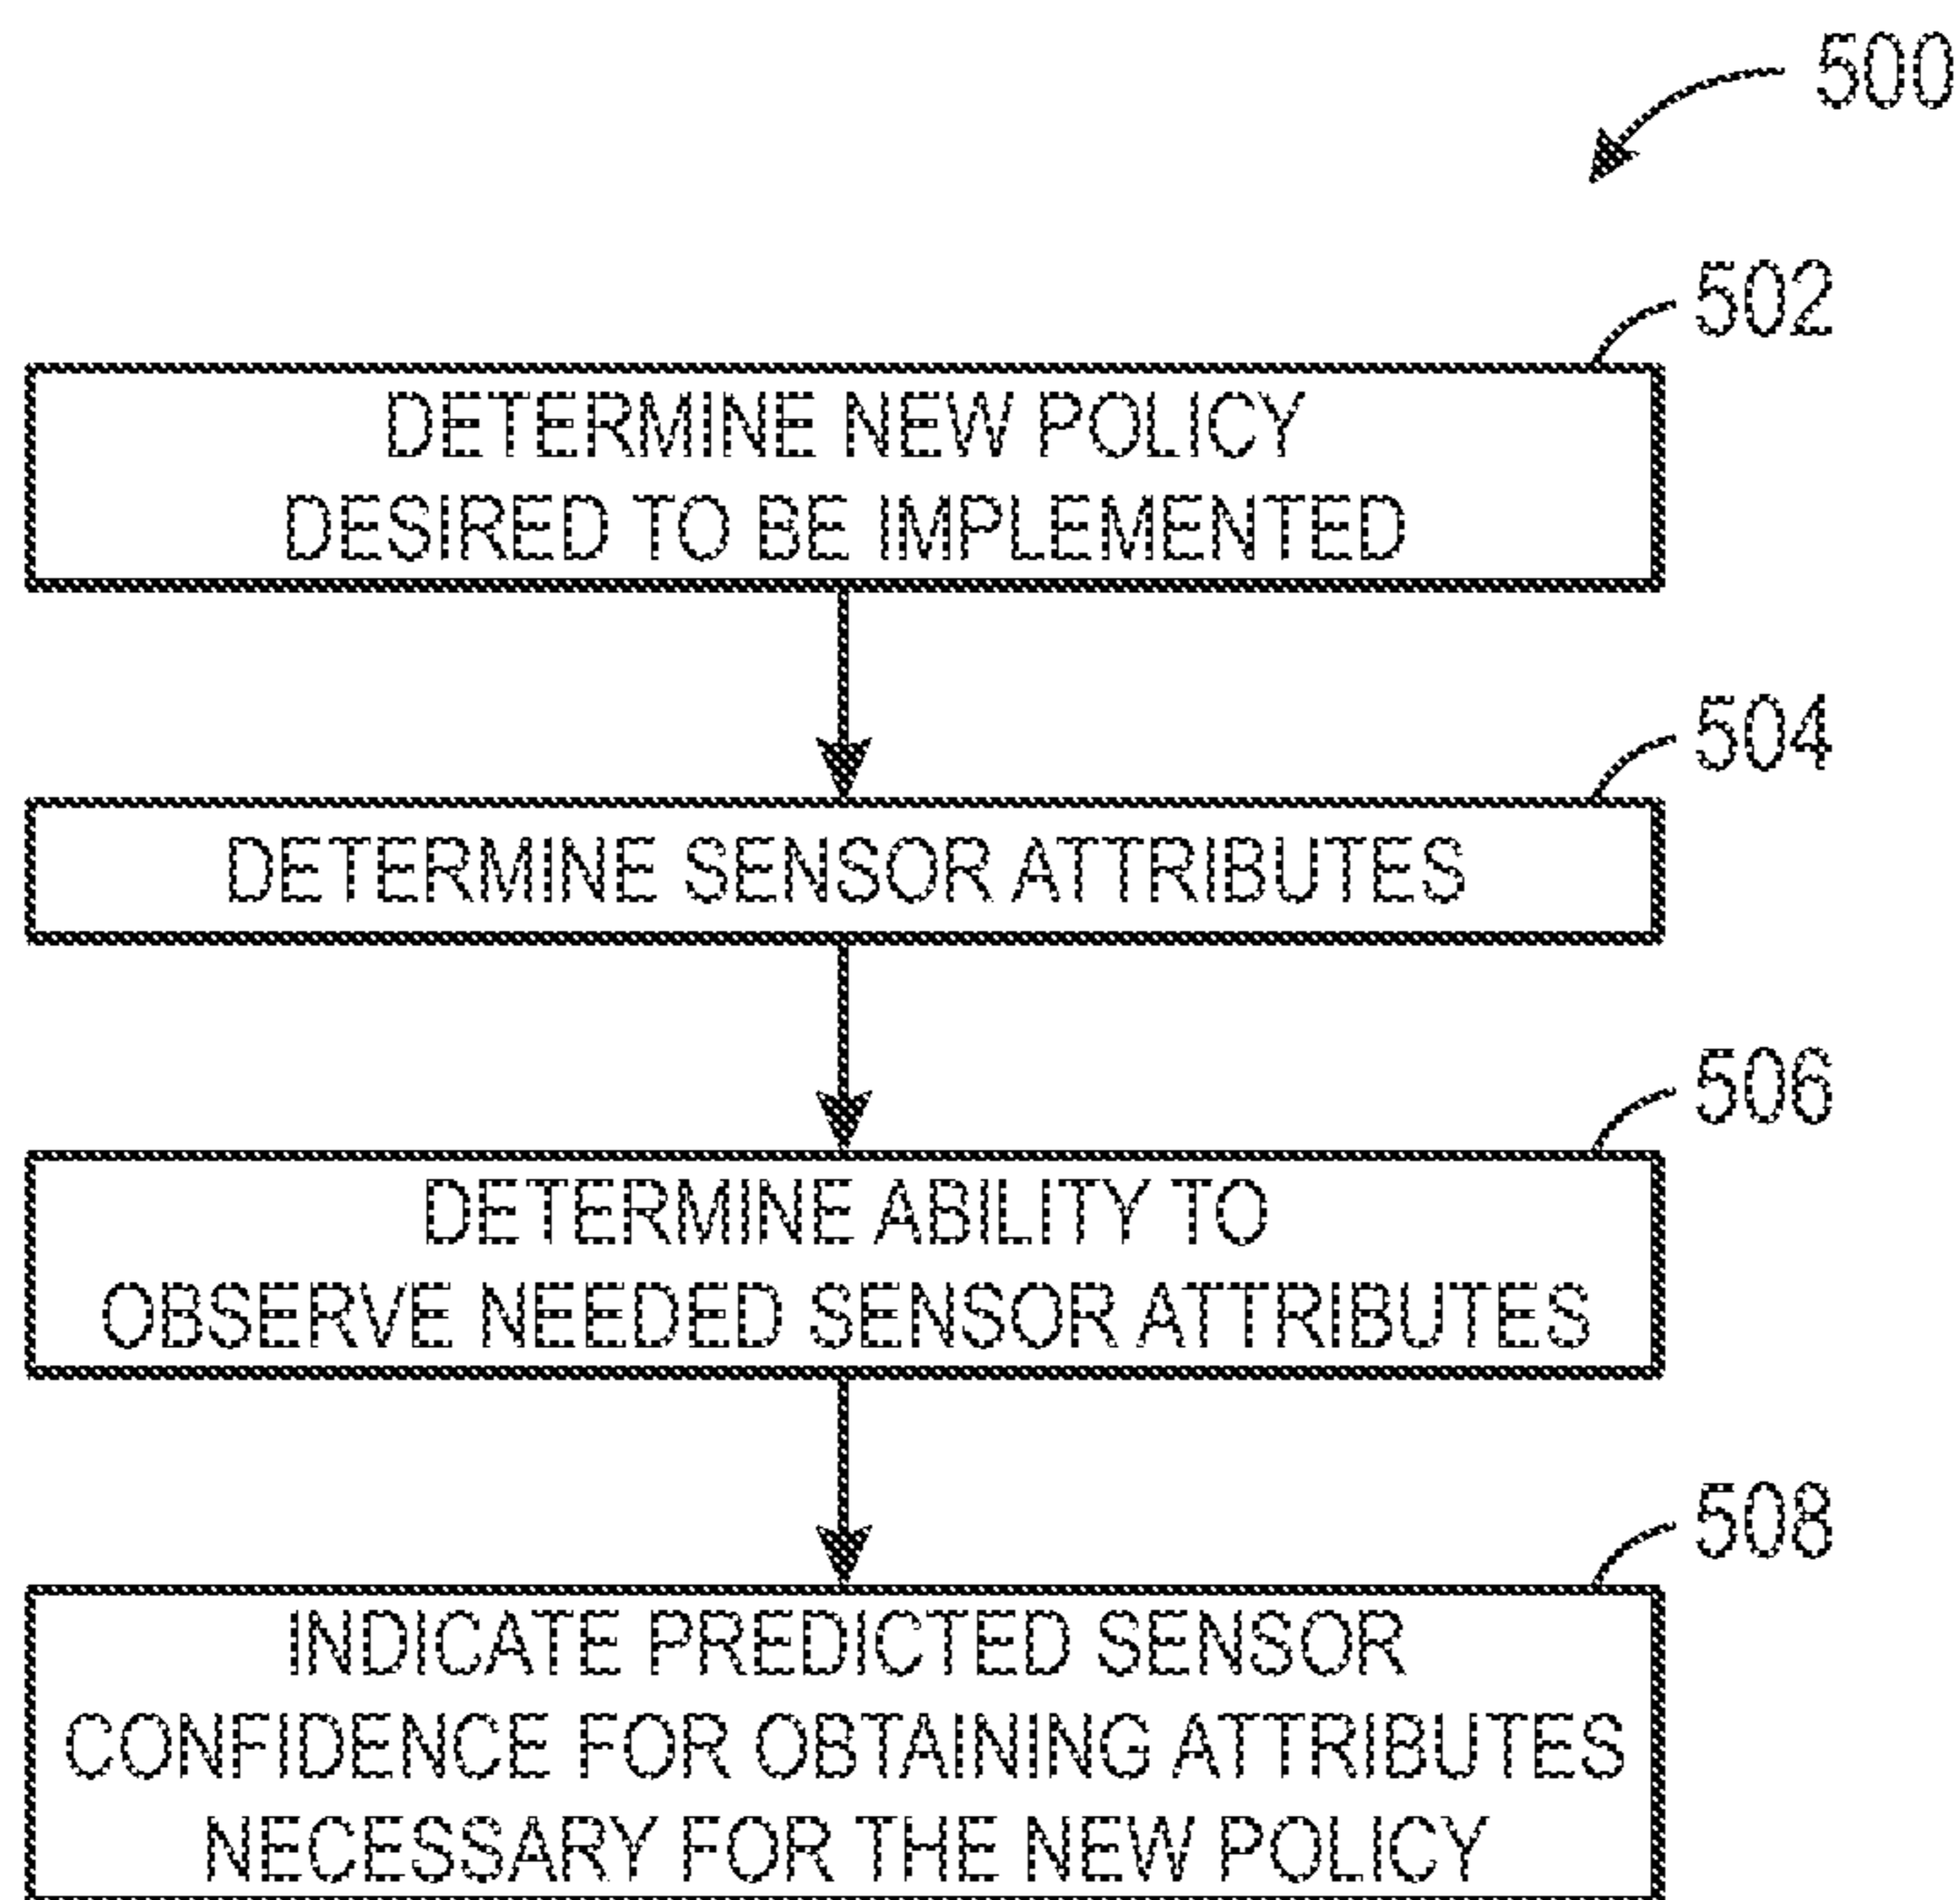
500

502

DETERMINE NEW POLICY DESIRED TO BE IMPLEMENTED

504

DETERMINE SENSOR ATTRIBUTES

506

DETERMINE ABILITY TO OBSERVE NEEDED SENSOR ATTRIBUTES

508

INDICATE PREDICTED SENSOR CONFIDENCE FOR OBTAINING ATTRIBUTES NECESSARY FOR THE NEW POLICY